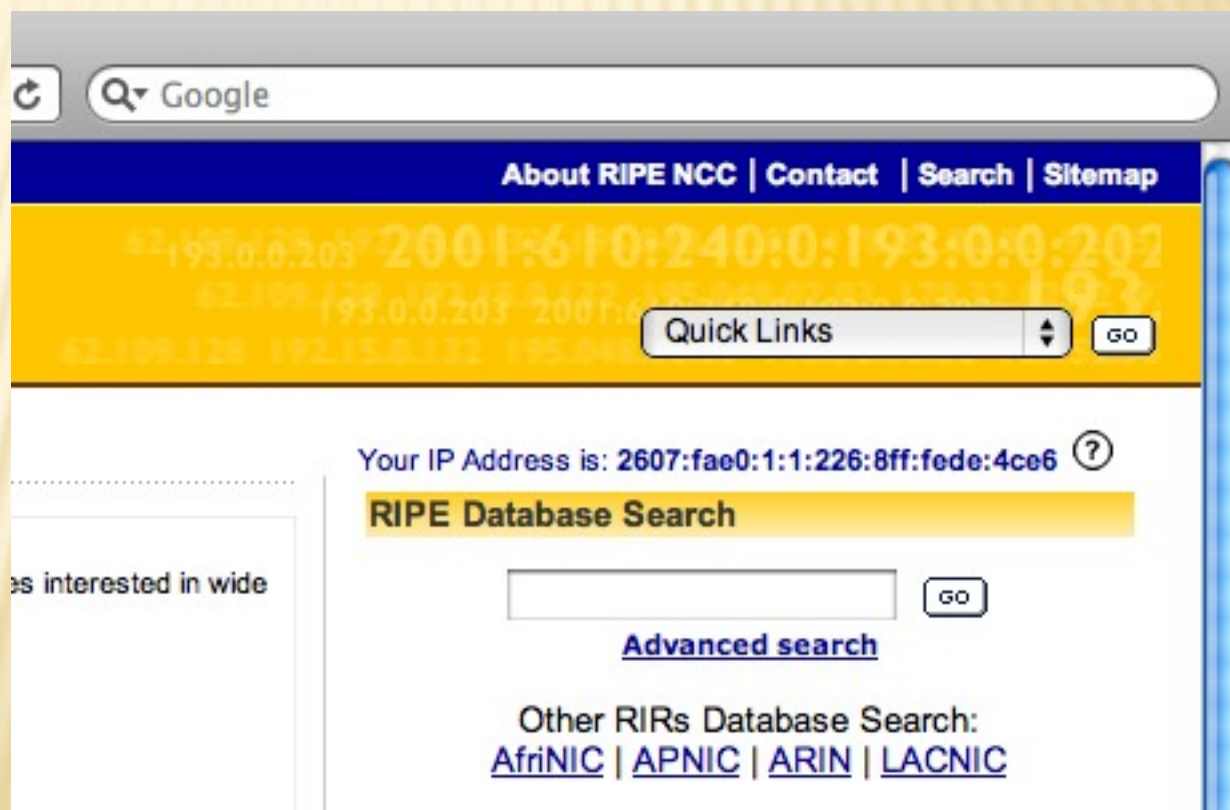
Google

About RIPE NCC | Contact | Search | Sitemap

193.0.0.203 2001:610:240:0:193:0:0:20

62.109.128 193.0.0.203 2001:6

62.109.128 192.15.0.132 195.04

193

Quick Links

GO

Your IP Address is: 2607:fae0:1:1:226:8ff:fede:4ce6 ?

RIPE Database Search

GO

Advanced search

Other RIRs Database Search:
AfriNIC | APNIC | ARIN | LACNIC

es interested in wide